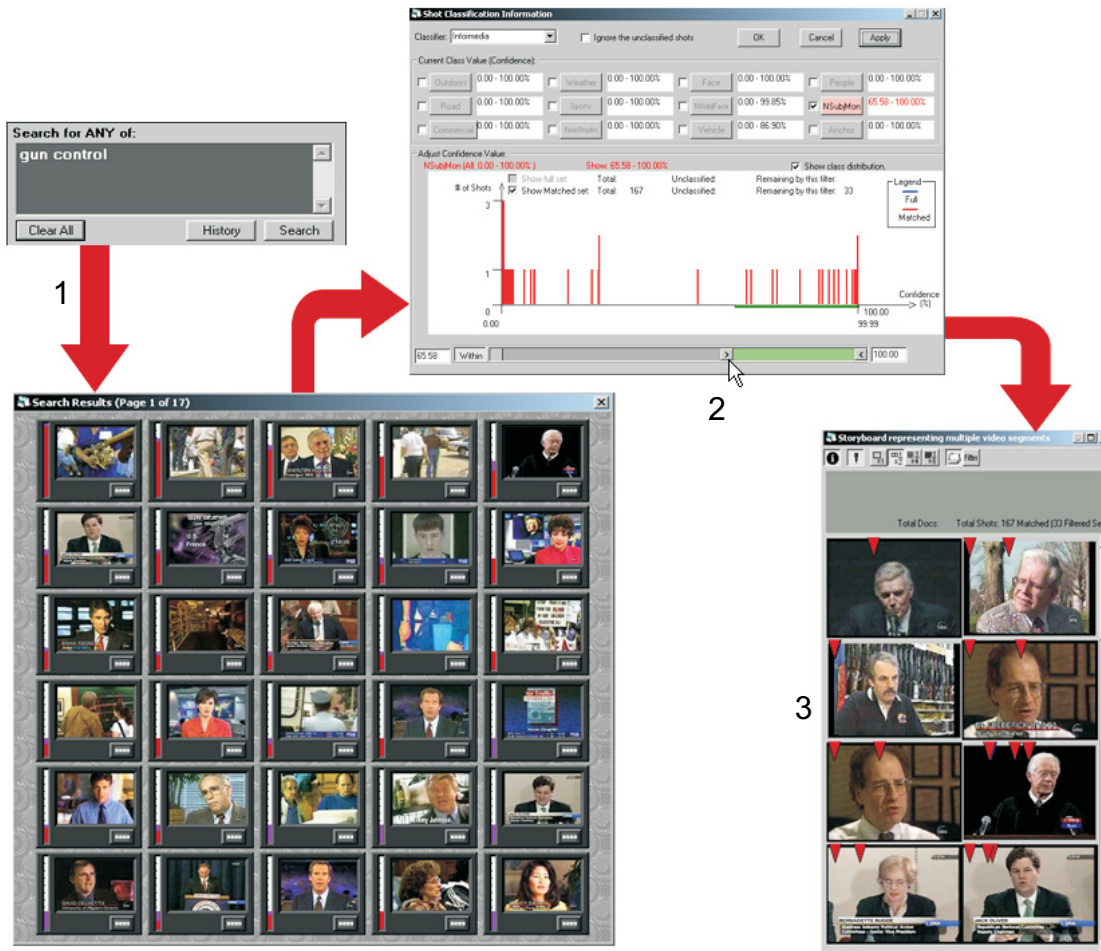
Search for ANY of:

gun control

Clear All

History

Search

1

Shot Classification Information

Classifier: Informedia

Ignore the unclassified shots

OK

Cancel

Apply

Current Class Value (Confidence):

| | | | | | | | |
|---|---|---|---|---|---|---|---|
| Outdoors | 0.00 - 100.00% | Weather | 0.00 - 100.00% | Face | 0.00 - 100.00% | People | 0.00 - 100.00% |
| Road | 0.00 - 100.00% | Sports | 0.00 - 100.00% | NSubjFace | 0.00 - 99.85% | NSubjMon | 65.58 - 100.00% |
| Commercial | 0.00 - 100.00% | NonStudio | 0.00 - 100.00% | Vehicle | 0.00 - 86.90% | Anchor | 0.00 - 100.00% |

Adjust Confidence Value

NSubjMon (All: 0.00 - 100.00%)

Show: 65.58 - 100.00%

Show class distribution.

Show full set: Total: Unclassified: Remaining by this filter:

Show Matched set: Total: 167 Unclassified: Remaining by this filter: 33

# of Shots

3

1

0

0.00

100.00

99.99

Confidence (%)

Legend

Full

Matched

65.58

Within

100.00

2

Search Results (Page 1 of 17)

Storyboard representing multiple video segments

filter

Total Docs:

Total Shots: 167 Matched (33 Filtered Se

3